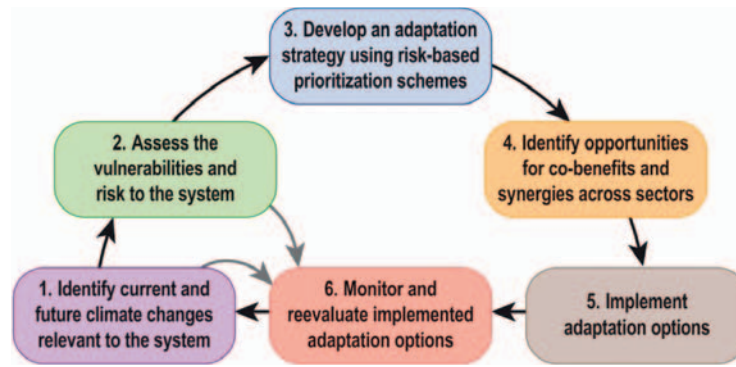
3. Develop an adaptation strategy using risk-based prioritization schemes

4. Identify opportunities for co-benefits and synergies across sectors

5. Implement adaptation options

6. Monitor and reevaluate implemented adaptation options

1. Identify current and future climate changes relevant to the system

2. Assess the vulnerabilities and risk to the system